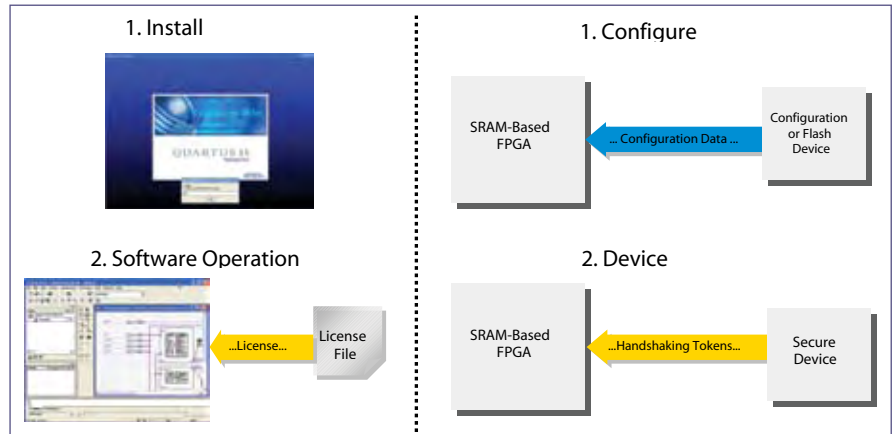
1. Install

QUARTUS II

2. Software Operation

...License...

License File

1. Configure

SRAM-Based FPGA

... Configuration Data ...

Configuration or Flash Device

2. Device

SRAM-Based FPGA

...Handshaking Tokens...

Secure Device